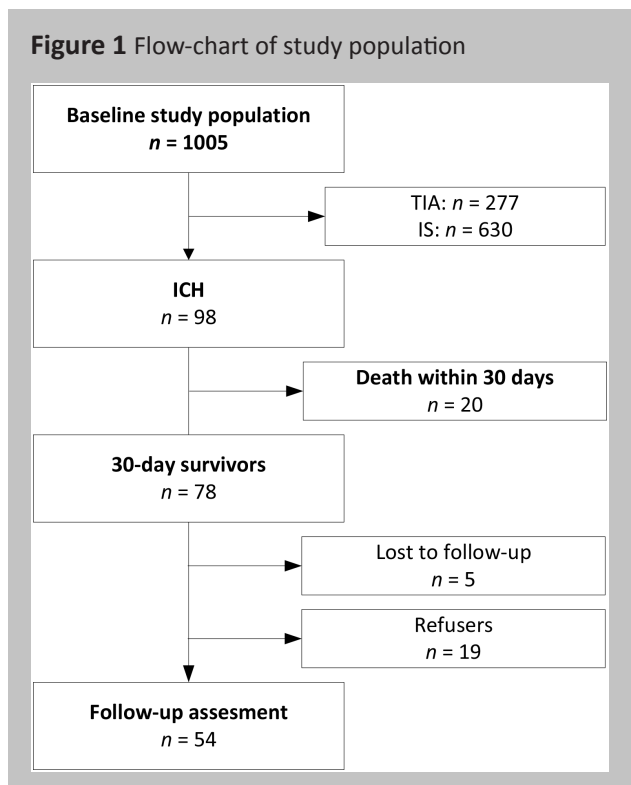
**Figure 1** Flow-chart of study population

**Baseline study population**
***n* = 1005**

TIA: $n$ = 277
IS: $n$ = 630

**ICH**
$n$ = 98

**Death within 30 days**
$n$ = 20

**30-day survivors**
$n$ = 78

Lost to follow-up
$n$ = 5

Refusers
$n$ = 19

**Follow-up assesment**
$n$ = 54